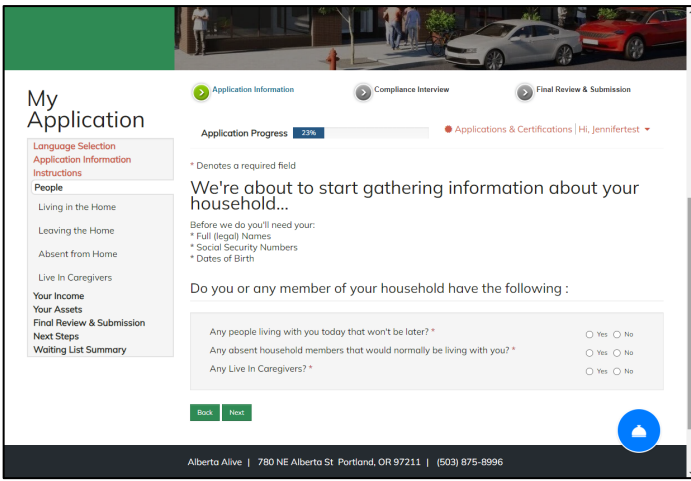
My Application

Language Selection
Application Information
Instructions
People
Living in the Home
Leaving the Home
Absent from Home
Live In Caregivers
Your Income
Your Assets
Final Review & Submission
Next Steps
Waiting List Summary

Application Information
Compliance Interview
Final Review & Submission

Application Progress 23%

Applications & Certifications | Hi, Jennifertest

* Denotes a required field

We're about to start gathering information about your household...

Before we do you'll need your:
* Full (legal) Names
* Social Security Numbers
* Dates of Birth

Do you or any member of your household have the following :

Any people living with you today that won't be later? * Yes No
Any absent household members that would normally be living with you? * Yes No
Any Live In Caregivers? * Yes No

Back Next

Alberta Alive | 780 NE Alberta St Portland, OR 97211 | (503) 875-8996